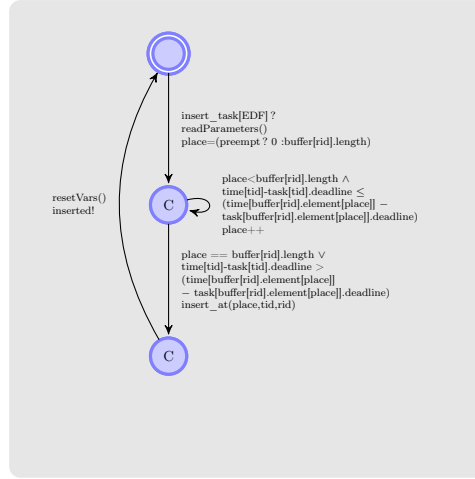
insert_task[EDF] ?
readParameters()
place=(preempt ? 0 :buffer[rid].length)

C

place<buffer[rid].length ∧
time[tid]-task[tid].deadline ≤
(time[buffer[rid].element[place]] −
task[buffer[rid].element[place]].deadline)
place++

resetVars()
inserted!

place == buffer[rid].length ∨
time[tid]-task[tid].deadline >
(time[buffer[rid].element[place]]
− task[buffer[rid].element[place]].deadline)
insert_at(place,tid,rid)

C